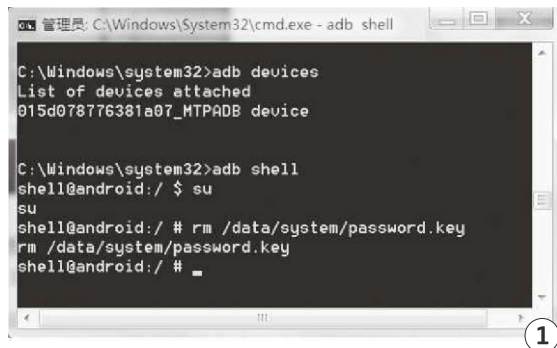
管理员: C:\Windows\System32\cmd.exe - adb shell

C:\Windows\system32>adb devices
List of devices attached
015d078776381a07_MTPADB device

C:\Windows\system32>adb shell
shell@android:/ $ su
su
shell@android:/ # rm /data/system/password.key
rm /data/system/password.key
shell@android:/ # _

1